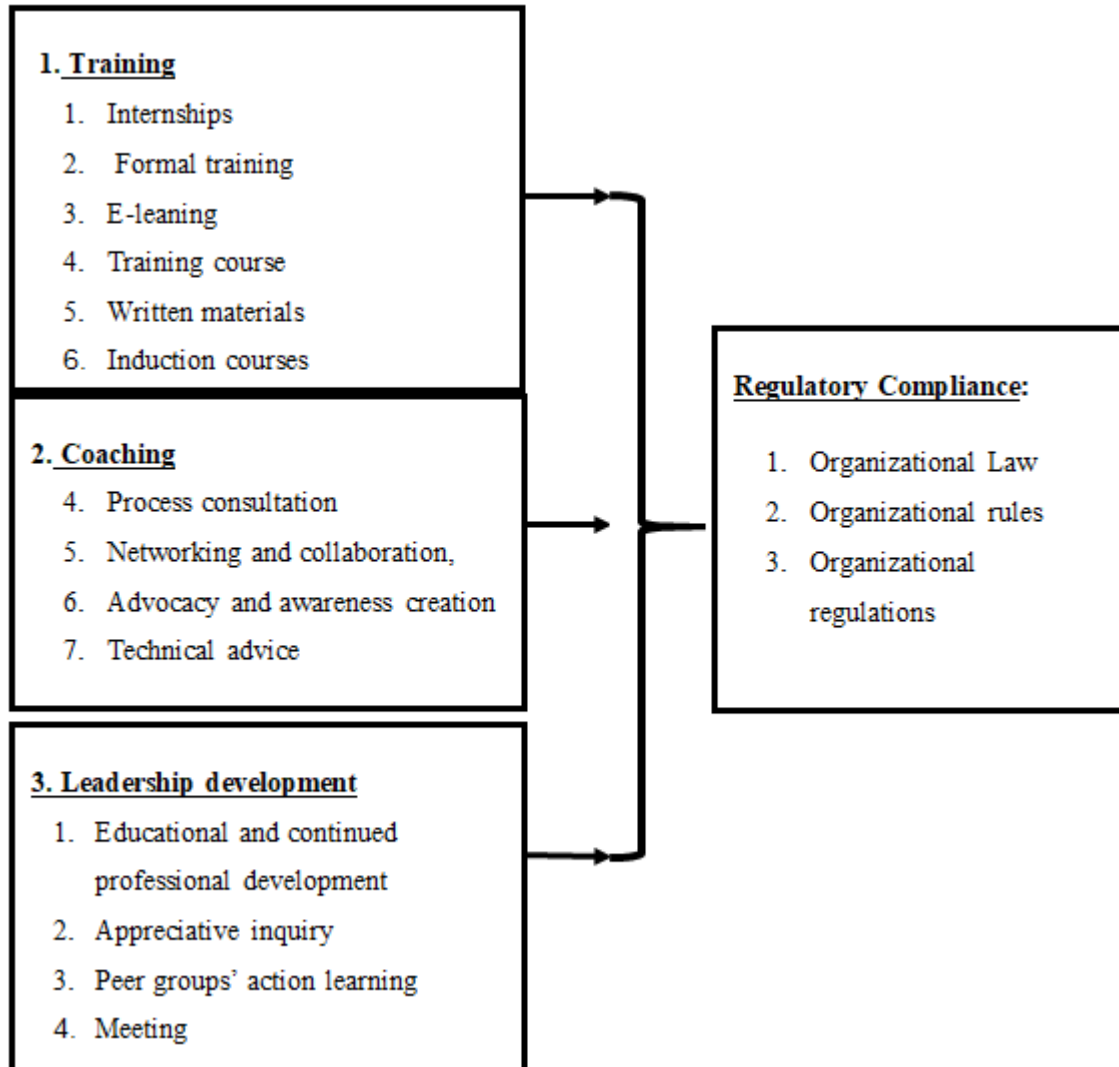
1. Training
1. Internships
2. Formal training
3. E-leaning
4. Training course
5. Written materials
6. Induction courses

2. Coaching
4. Process consultation
5. Networking and collaboration,
6. Advocacy and awareness creation
7. Technical advice

3. Leadership development
1. Educational and continued professional development
2. Appreciative inquiry
3. Peer groups' action learning
4. Meeting

Regulatory Compliance:
1. Organizational Law
2. Organizational rules
3. Organizational regulations